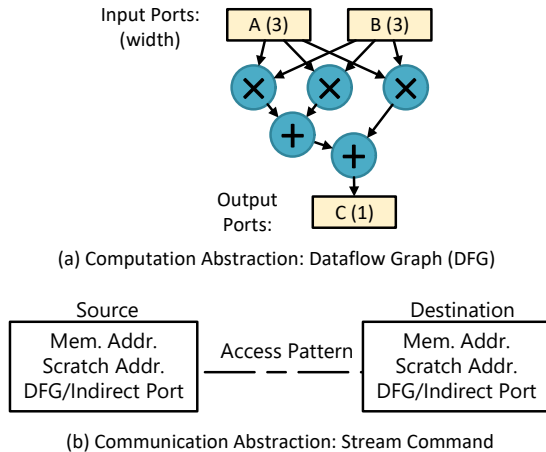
Input Ports:
(width)

A (3)

B (3)

×

×

×

+

+

Output Ports:

C (1)

(a) Computation Abstraction: Dataflow Graph (DFG)

Source

Mem. Addr.
Scratch Addr.
DFG/Indirect Port

Access Pattern

Destination

Mem. Addr.
Scratch Addr.
DFG/Indirect Port

(b) Communication Abstraction: Stream Command